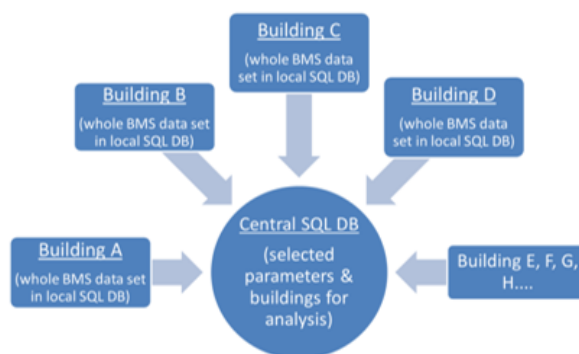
Building C
(whole BMS data set in local SQL DB)

Building B
(whole BMS data set in local SQL DB)

Building D
(whole BMS data set in local SQL DB)

Building A
(whole BMS data set in local SQL DB)

Central SQL DB
(selected parameters & buildings for analysis)

Building E, F, G, H....